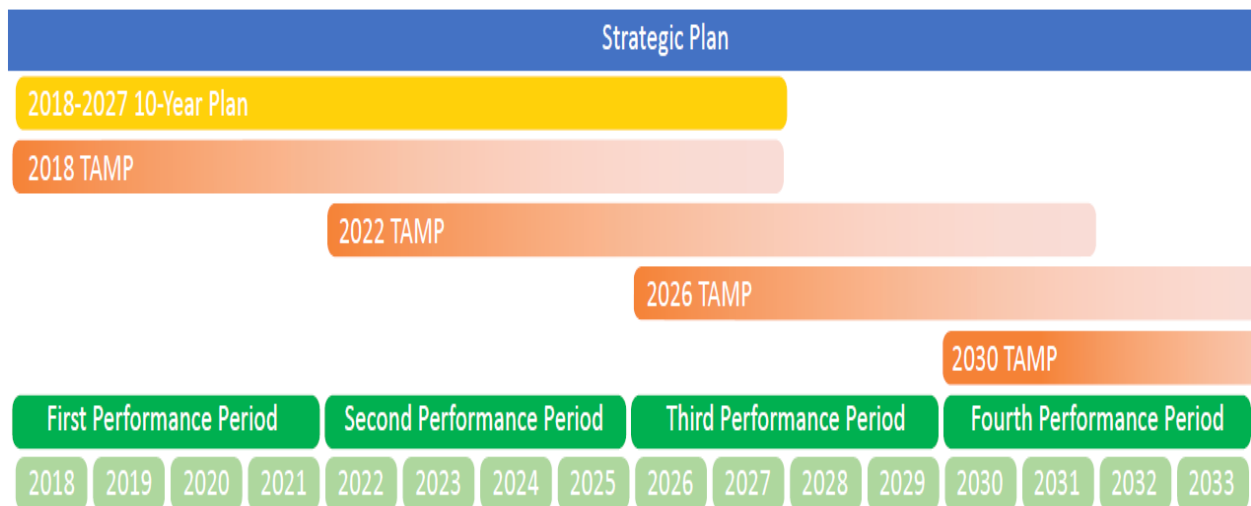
Strategic Plan

2018-2027 10-Year Plan

2018 TAMP

2022 TAMP

2026 TAMP

2030 TAMP

First Performance Period

Second Performance Period

Third Performance Period

Fourth Performance Period

2018 2019 2020 2021 2022 2023 2024 2025 2026 2027 2028 2029 2030 2031 2032 2033